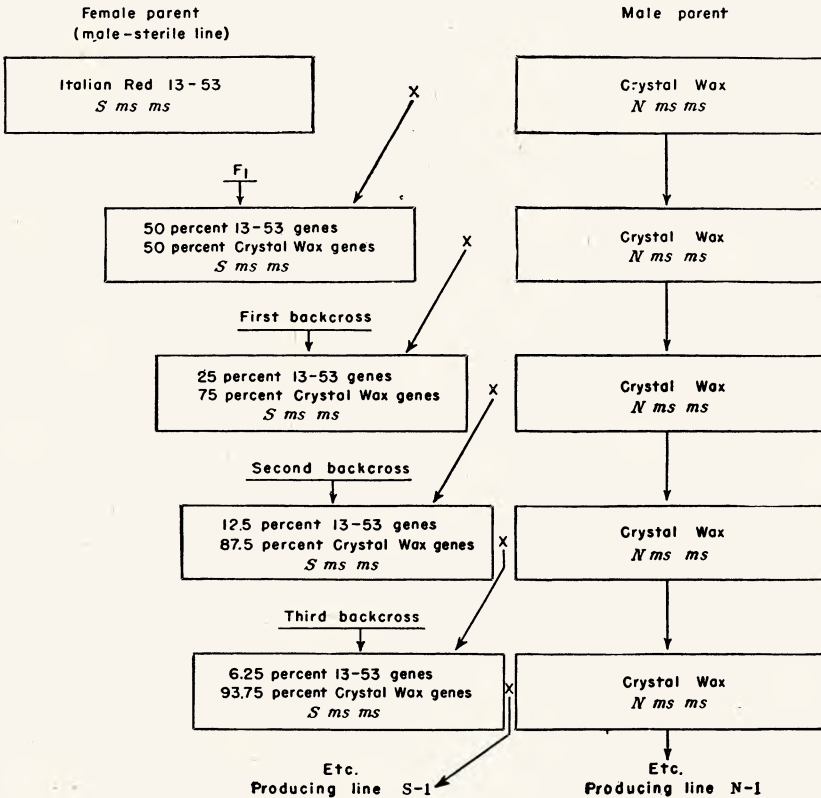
Female parent
(male-sterile line)

Male parent

Italian Red 13-53
S ms ms

X

Crystal Wax
N ms ms

$F_1$

50 percent 13-53 genes
50 percent Crystal Wax genes
S ms ms

X

Crystal Wax
N ms ms

First backcross

25 percent 13-53 genes
75 percent Crystal Wax genes
S ms ms

X

Crystal Wax
N ms ms

Second backcross

12.5 percent 13-53 genes
87.5 percent Crystal Wax genes
S ms ms

X

Crystal Wax
N ms ms

Third backcross

6.25 percent 13-53 genes
93.75 percent Crystal Wax genes
S ms ms

X

Crystal Wax
N ms ms

Etc.
Producing line S-1

Etc.
Producing line N-1